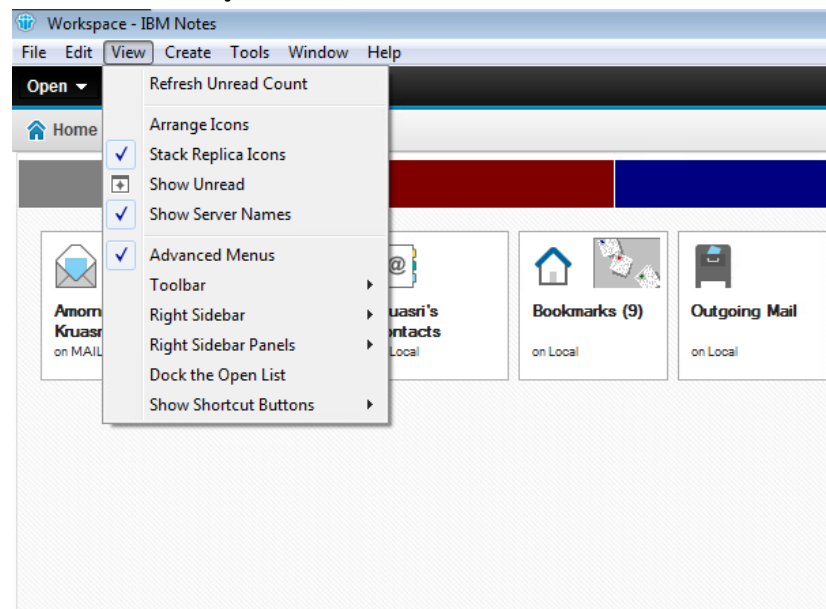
Workspace - IBM Notes
File Edit View Create Tools Window Help
Open
Home
Refresh Unread Count
Arrange Icons
Stack Replica Icons
Show Unread
Show Server Names
Advanced Menus
Toolbar
Right Sidebar
Right Sidebar Panels
Dock the Open List
Show Shortcut Buttons
Amorn Kruasr
on MAIL
uasri's ontacts
Local
Bookmarks (9)
on Local
Outgoing Mail
on Local